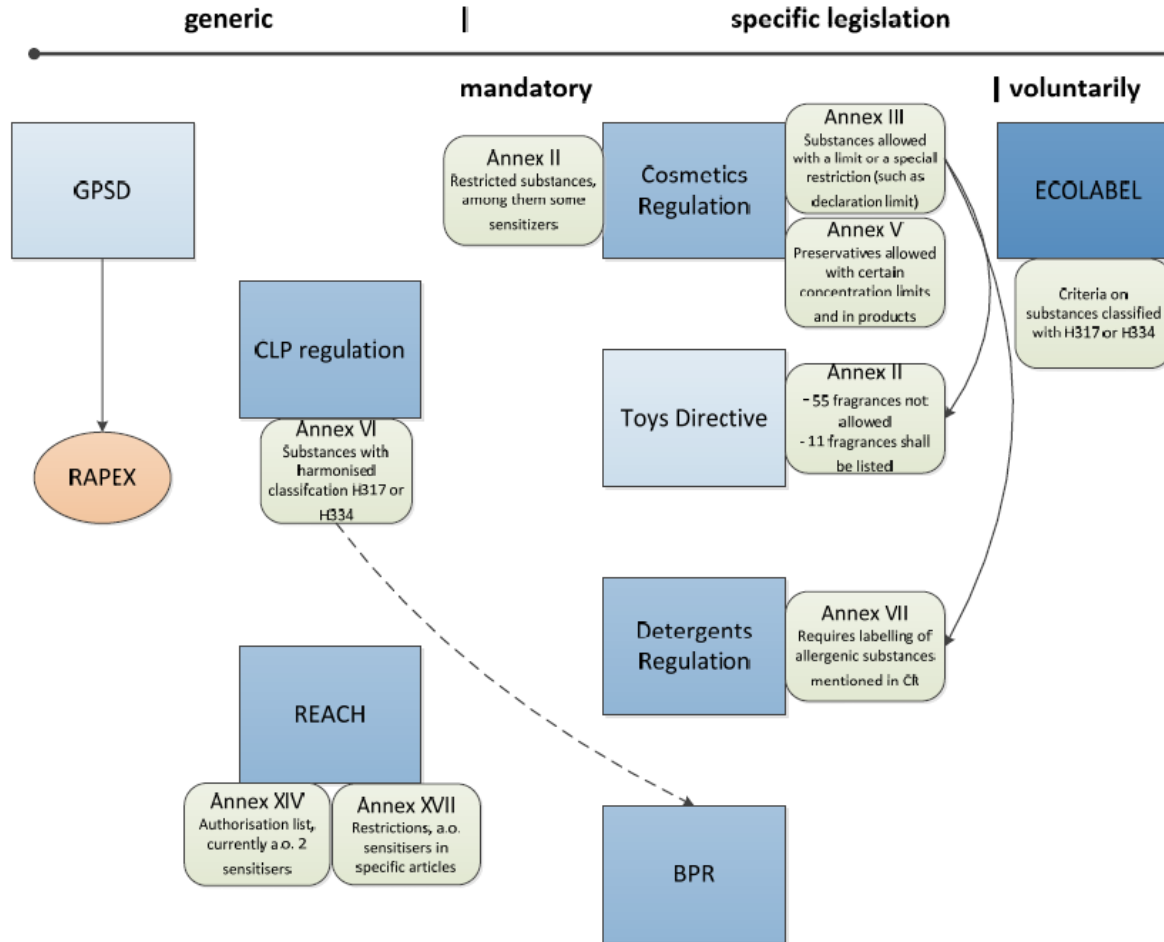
generic | specific legislation

mandatory | voluntarily

GPSD

RAPEX

CLP regulation

Annex VI
Substances with harmonised classifcation H317 or H334

REACH

Annex XIV
Authorisation list, currently a.o. 2 sensitisers

Annex XVII
Restrictions, a.o. sensitisers in specific articles

Annex II
Restricted substances, among them some sensitizers

Cosmetics Regulation

Annex III
Substances allowed with a limit or a special restriction (such as declaration limit)

Annex V
Preservatives allowed with certain concentration limits and in products

Toys Directive

Annex II
- 55 fragrances not allowed
- 11 fragrances shall be listed

Detergents Regulation

Annex VII
Requires labelling of allergenic substances mentioned in CR

BPR

ECOLABEL

Criteria on substances classified with H317 or H334